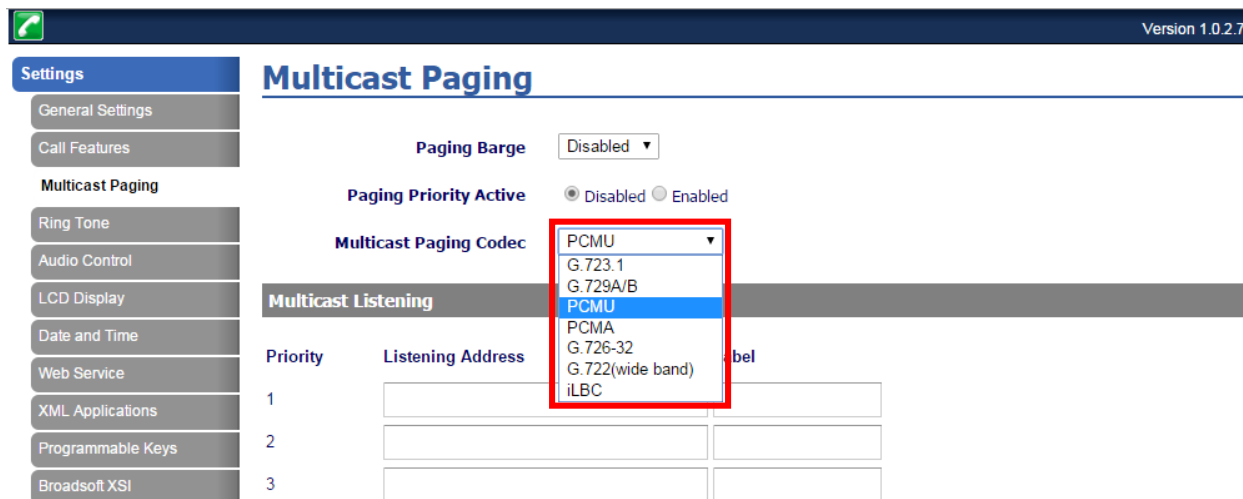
Version 1.0.2.7

Settings
General Settings
Call Features
Multicast Paging
Ring Tone
Audio Control
LCD Display
Date and Time
Web Service
XML Applications
Programmable Keys
Broadsoft XSI

Multicast Paging

Paging Barge Disabled

Paging Priority Active Disabled Enabled

Multicast Paging Codec PCMU
G.723.1
G.729A/B
PCMU
PCMA
G.726-32
G.722(wide band)
iLBC

Multicast Listening

Priority Listening Address abel
1
2
3